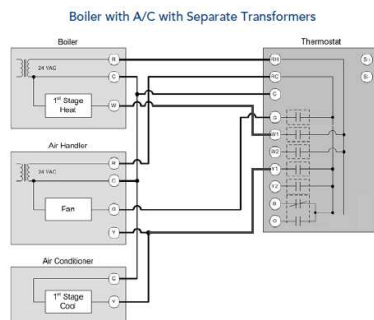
Boiler with A/C with Separate Transformers

Boiler

24 VAC

R

C

1st Stage Heat

W

Thermostat

RH

RC

C

S1

S2

G

W1

W2

Y1

Y2

O

B

Air Handler

24 VAC

R

C

Fan

G

Y

Air Conditioner

C

1st Stage Cool

Y